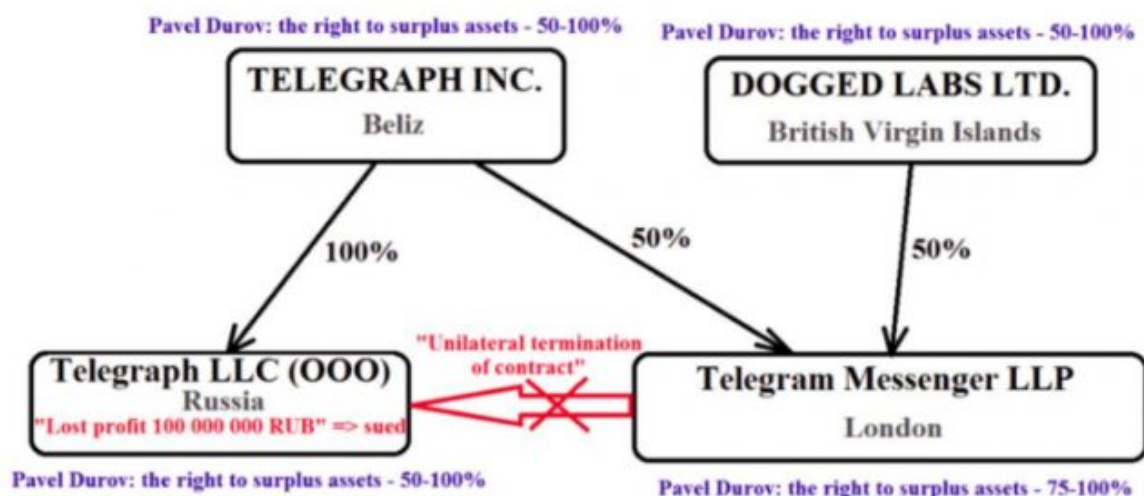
Pavel Durov: the right to surplus assets - 50-100%

TELEGRAPH INC.
Beliz

Pavel Durov: the right to surplus assets - 50-100%

DOGGED LABS LTD.
British Virgin Islands

100%

50%

50%

"Unilateral termination of contract"

Telegraph LLC (OOO)
Russia
"Lost profit 100 000 000 RUB" => sued

Telegram Messenger LLP
London

Pavel Durov: the right to surplus assets - 50-100%

Pavel Durov: the right to surplus assets - 75-100%